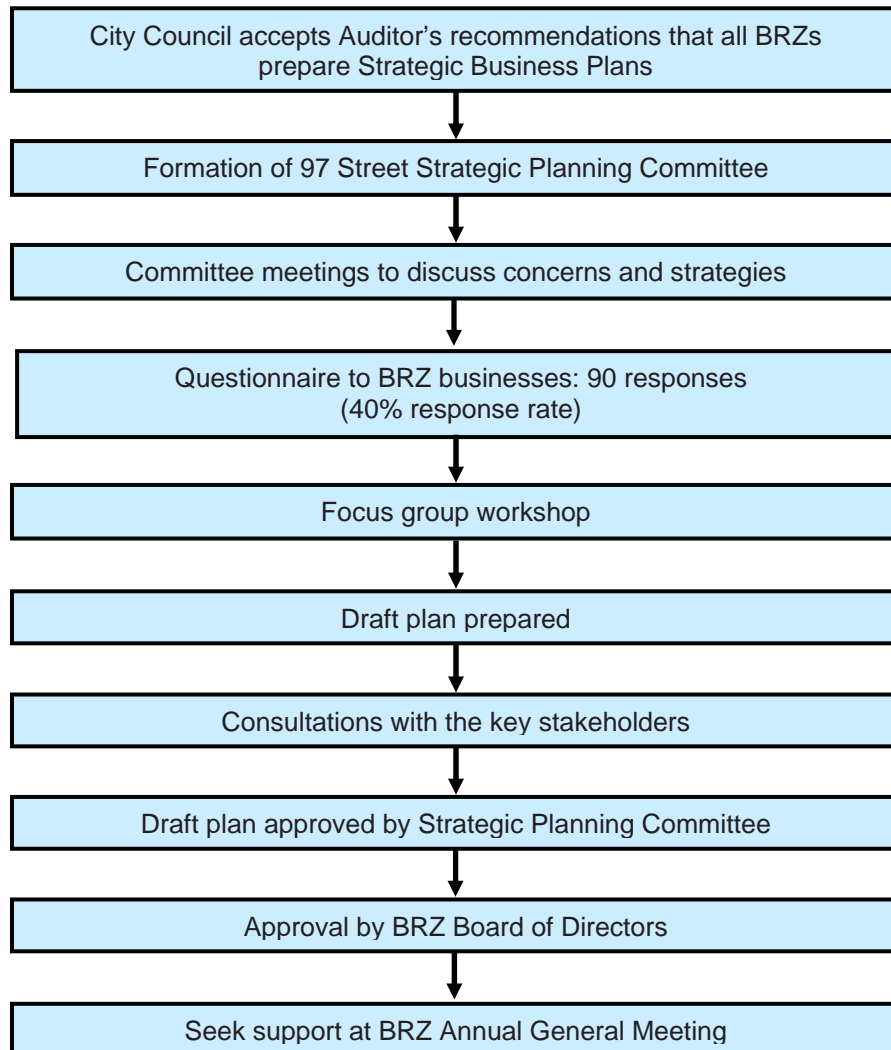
City Council accepts Auditor’s recommendations that all BRZs prepare Strategic Business Plans

Formation of 97 Street Strategic Planning Committee

Committee meetings to discuss concerns and strategies

Questionnaire to BRZ businesses: 90 responses (40% response rate)

Focus group workshop

Draft plan prepared

Consultations with the key stakeholders

Draft plan approved by Strategic Planning Committee

Approval by BRZ Board of Directors

Seek support at BRZ Annual General Meeting